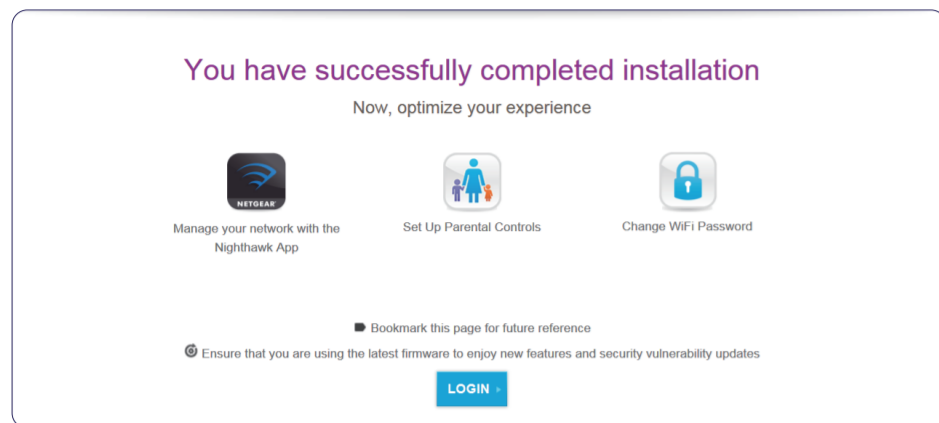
You have successfully completed installation

Now, optimize your experience

NETGEAR

Manage your network with the Nighthawk App

Set Up Parental Controls

Change WiFi Password

Bookmark this page for future reference

Ensure that you are using the latest firmware to enjoy new features and security vulnerability updates

LOGIN